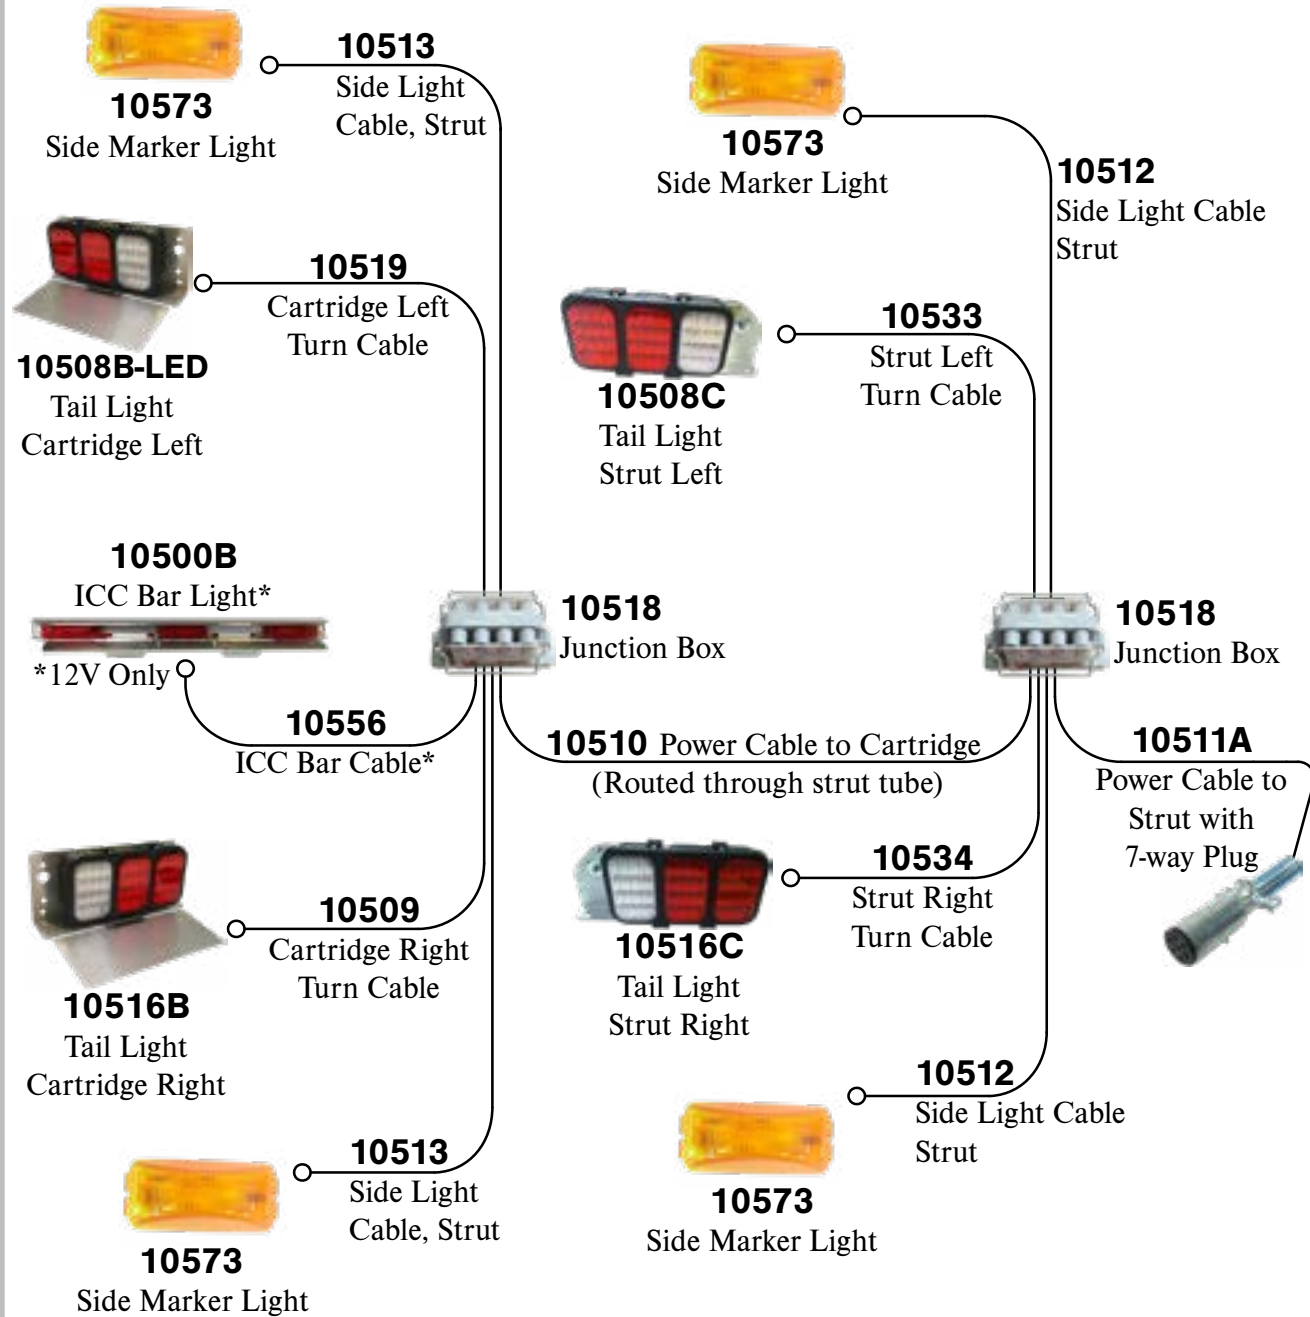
10573
Side Marker Light

10513
Side Light Cable, Strut

10573
Side Marker Light

10512
Side Light Cable Strut

10519
Cartridge Left Turn Cable

10508B-LED
Tail Light Cartridge Left

10508C
Tail Light Strut Left

10533
Strut Left Turn Cable

10500B
ICC Bar Light*

*12V Only

10518
Junction Box

10518
Junction Box

10556
ICC Bar Cable*

10510 Power Cable to Cartridge
(Routed through strut tube)

10511A
Power Cable to Strut with 7-way Plug

10534
Strut Right Turn Cable

10509
Cartridge Right Turn Cable

10516C
Tail Light Strut Right

10516B
Tail Light Cartridge Right

10512
Side Light Cable Strut

10513
Side Light Cable, Strut

10573
Side Marker Light

10573
Side Marker Light